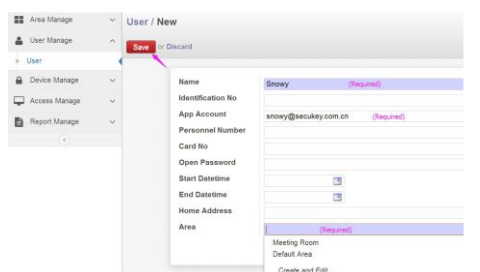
Area Manage
User Manage
User
Device Manage
Access Manage
Report Manage

User / New

Save or Discard

Name Snowy (Required)
Identification No
App Account snowy@secukey.com.cn (Required)
Personnel Number
Card No
Open Password
Start Datetime
End Datetime
Home Address
Area (Required)
Meeting Room
Default Area
Create and Edit